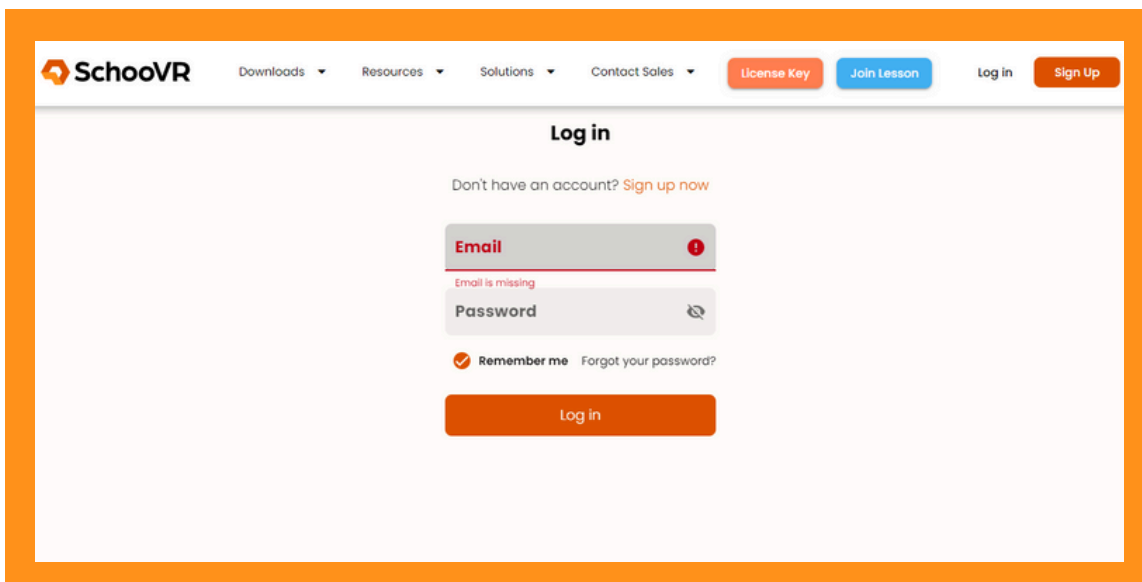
SchooVR

Downloads Resources Solutions Contact Sales License Key Join Lesson Log in Sign Up

Log in

Don't have an account? Sign up now

Email

Email is missing

Password

Remember me Forgot your password?

Log in